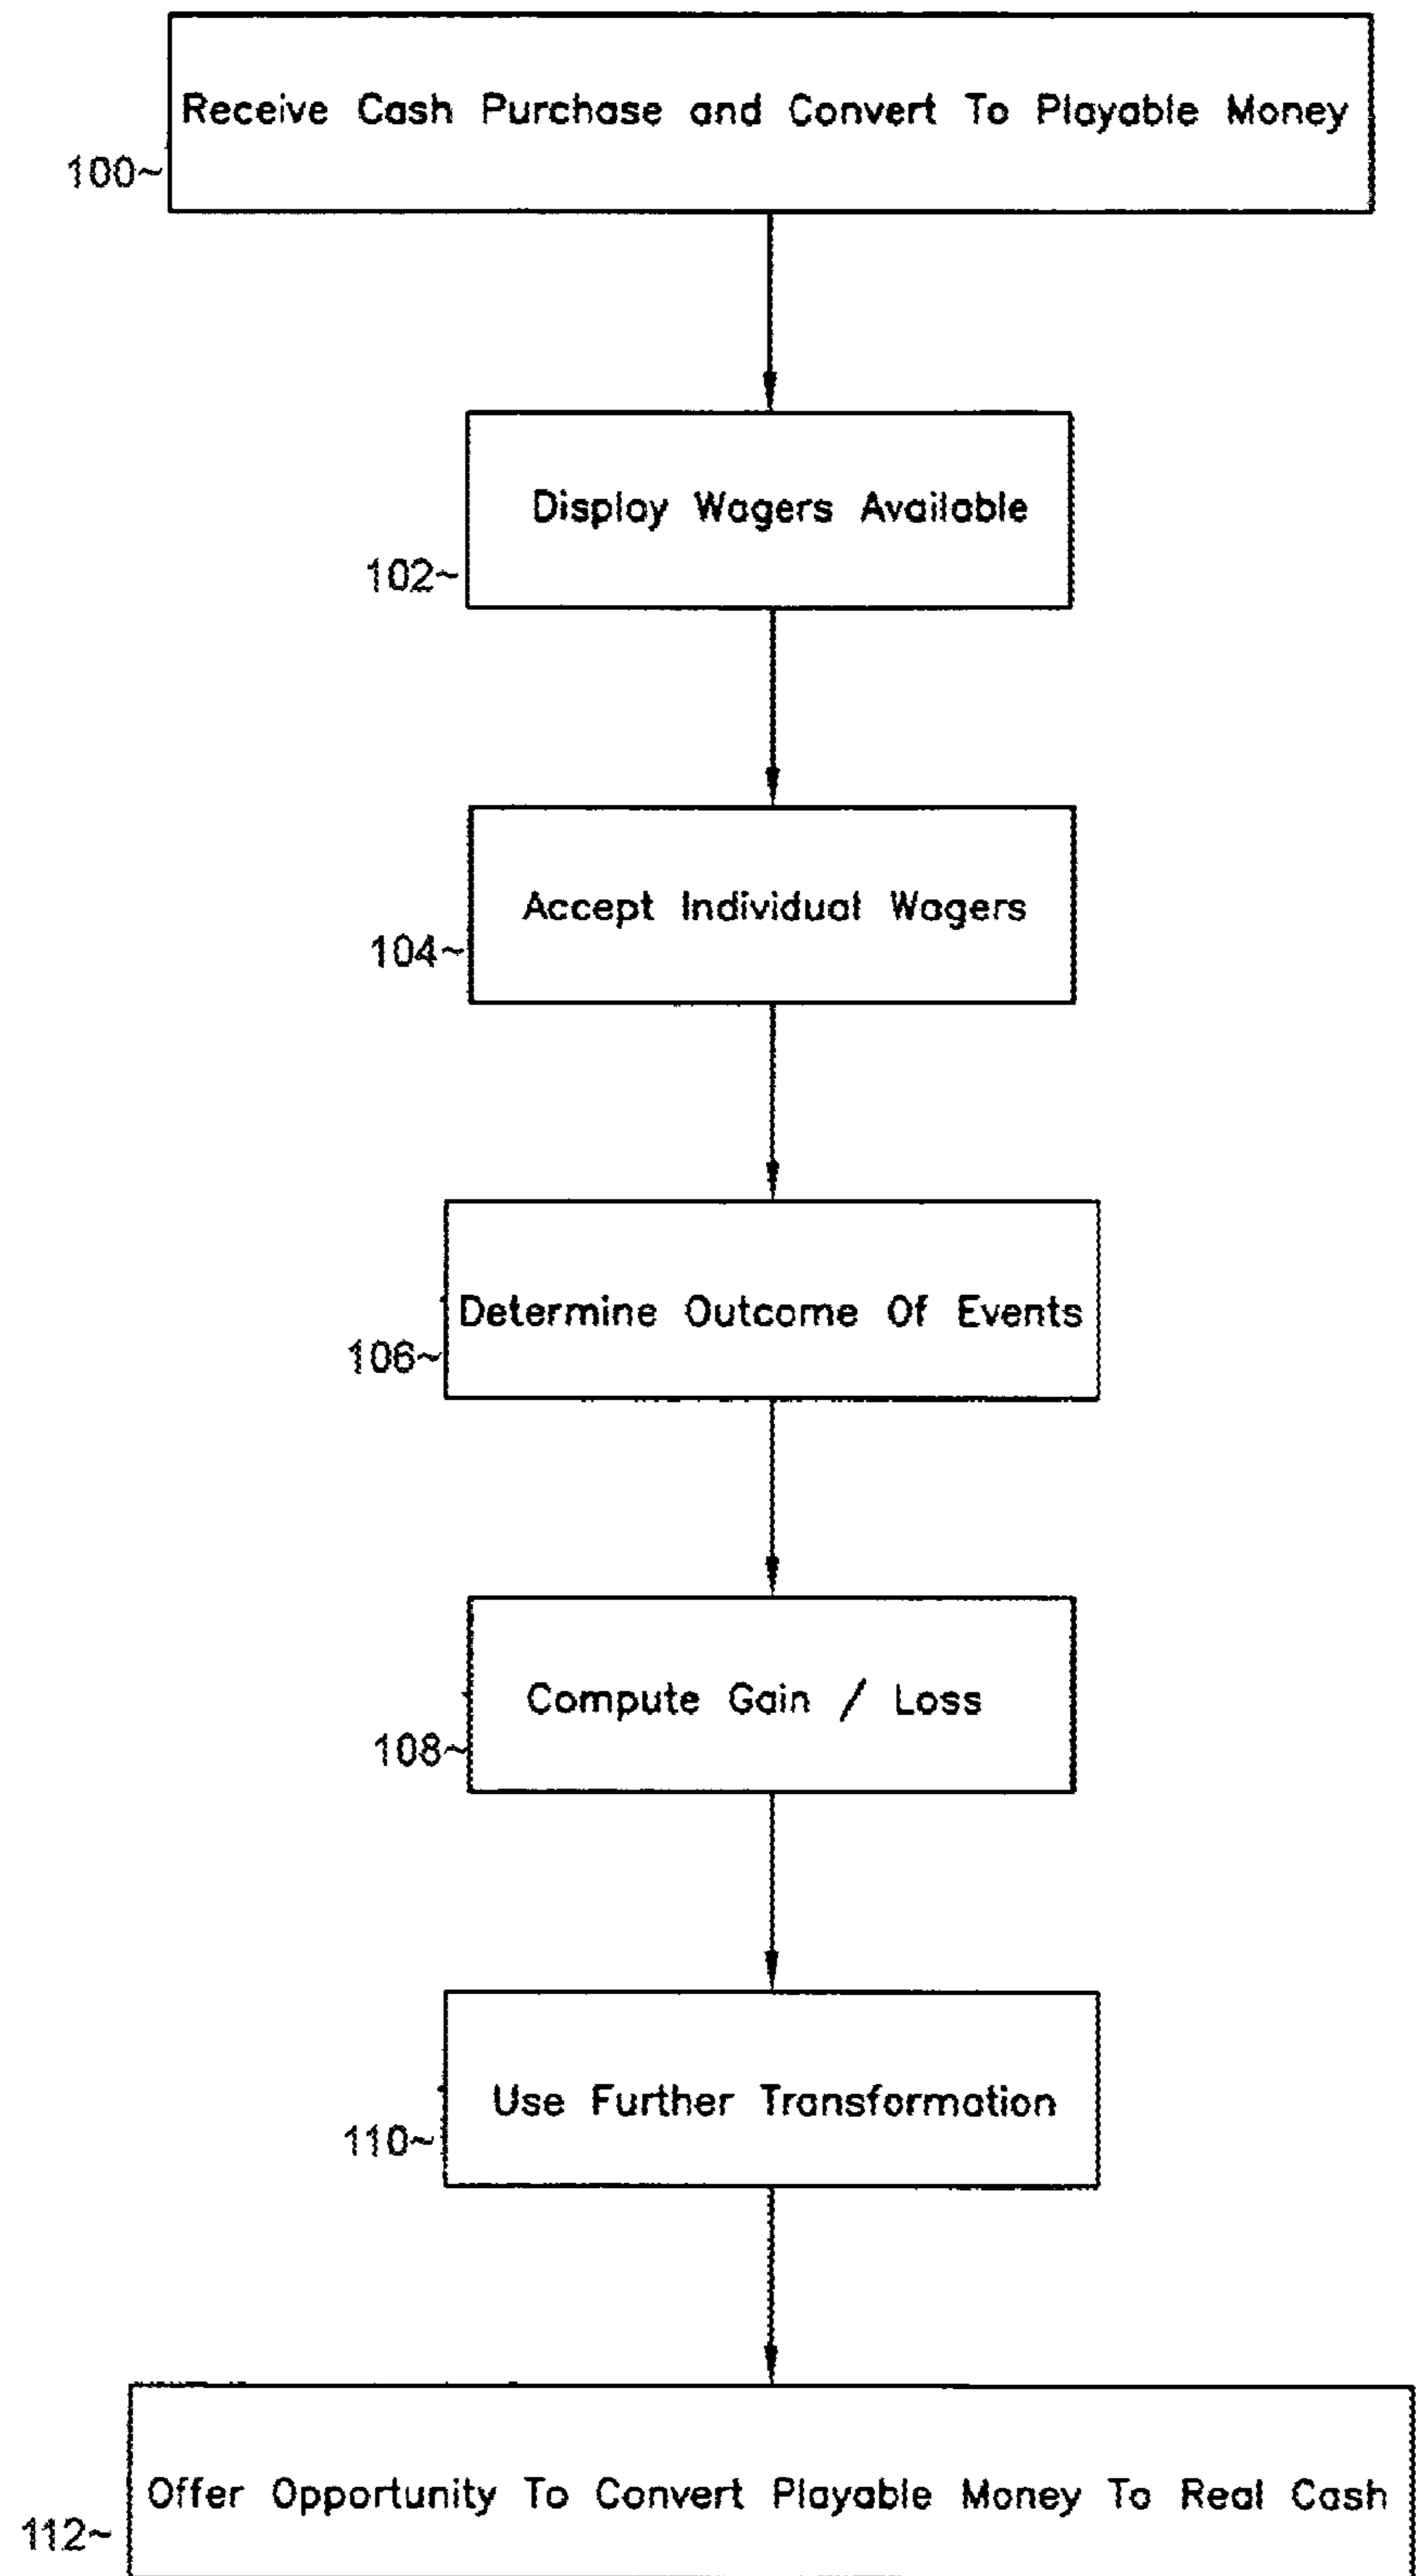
Receive Cash Purchase and Convert To Playable Money

100~

Display Wagers Available

102~

Accept Individual Wagers

104~

Determine Outcome Of Events

106~

Compute Gain / Loss

108~

Use Further Transformation

110~

112~

Offer Opportunity To Convert Playable Money To Real Cash